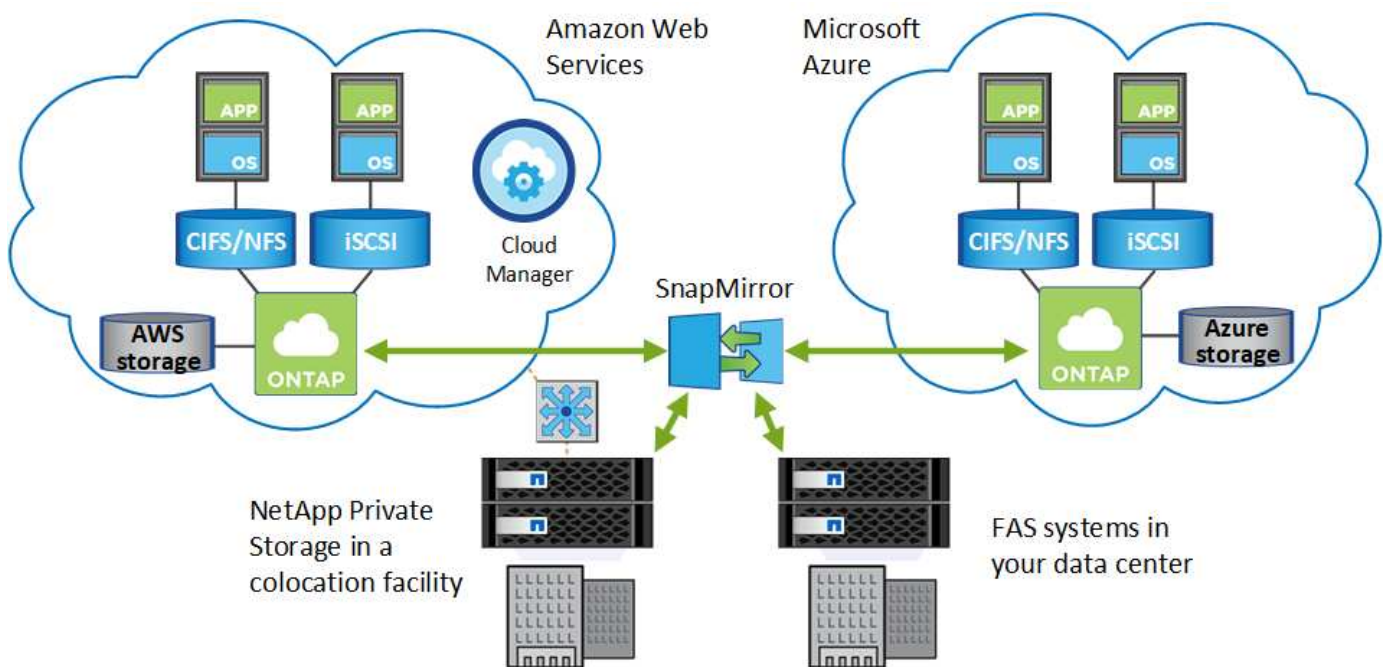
Amazon Web Services

Microsoft Azure

APP
OS

APP
OS

CIFS/NFS
iSCSI

Cloud Manager

AWS storage

ONTAP

SnapMirror

APP
OS

APP
OS

CIFS/NFS
iSCSI

ONTAP

Azure storage

NetApp Private Storage in a colocation facility

FAS systems in your data center